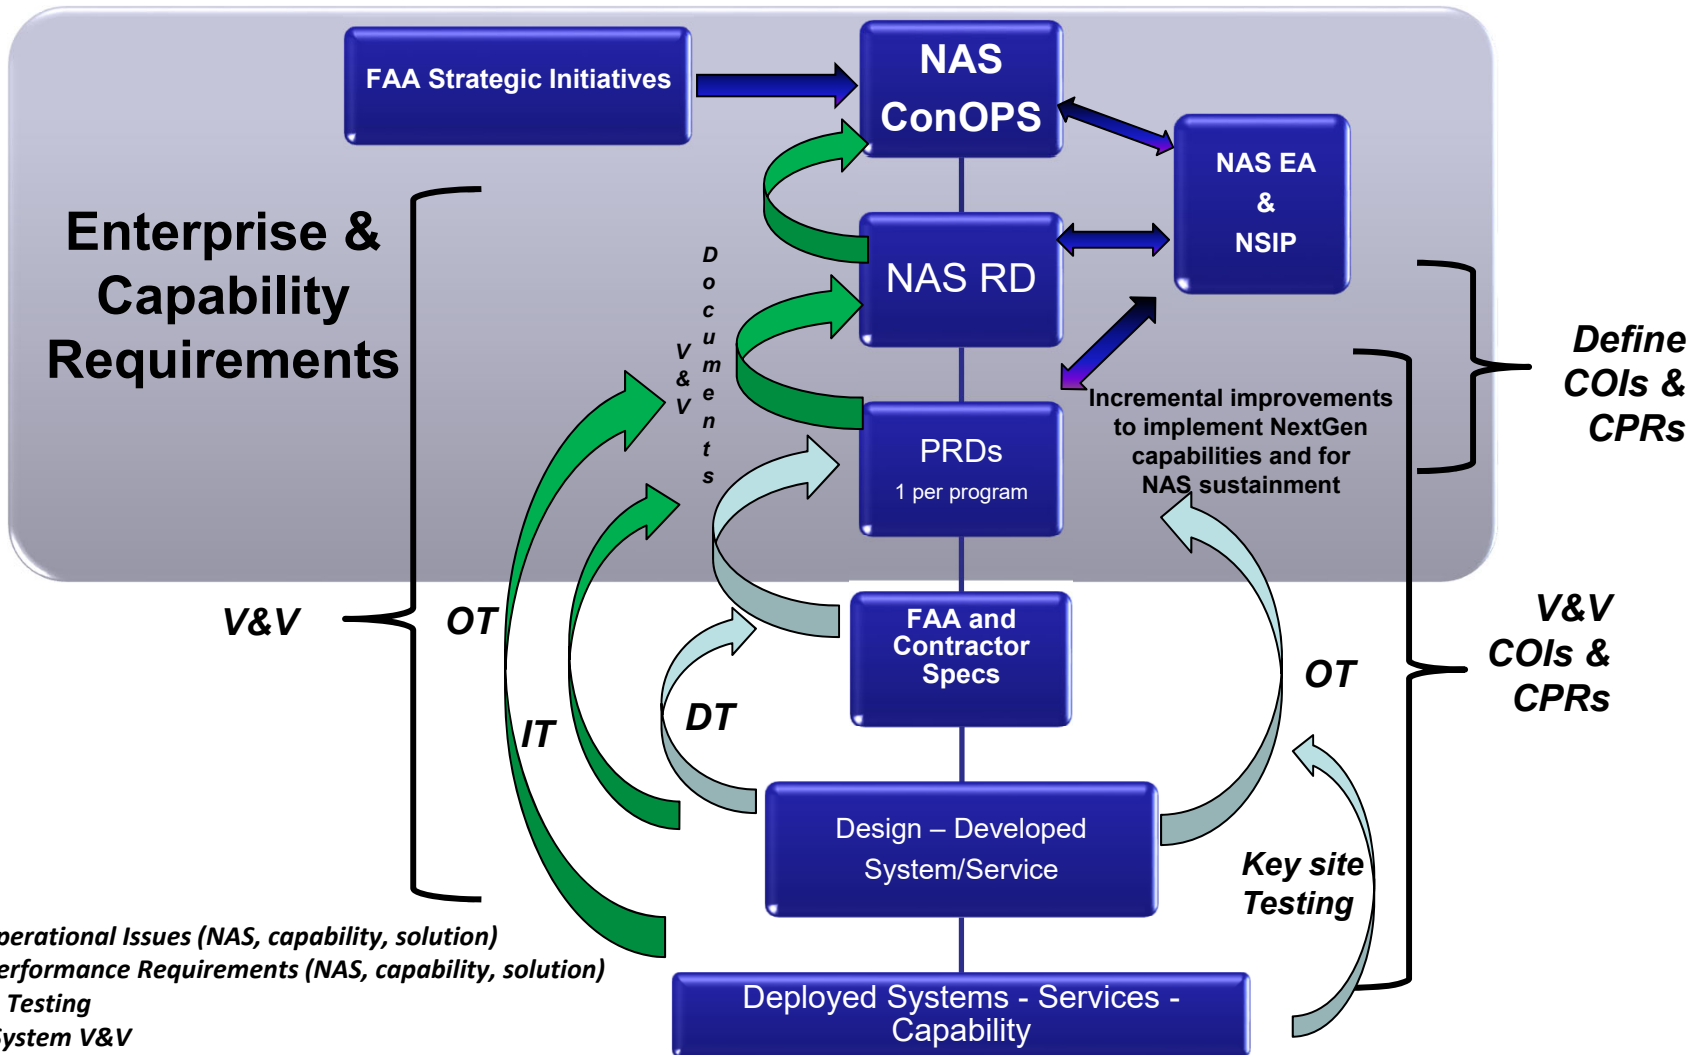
FAA Strategic Initiatives

NAS ConOPS

NAS EA & NSIP

NAS RD

Enterprise & Capability Requirements

V & V

D o c u m e n t s

PRDs
1 per program

Incremental improvements to implement NextGen capabilities and for NAS sustainment

Define COIs & CPRs

V&V

OT

FAA and Contractor Specs

OT

V&V COIs & CPRs

IT

DT

Design – Developed System/Service

Key site Testing

Deployed Systems - Services - Capability

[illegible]perational Issues (NAS, capability, solution)
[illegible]erformance Requirements (NAS, capability, solution)
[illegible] Testing
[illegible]ystem V&V